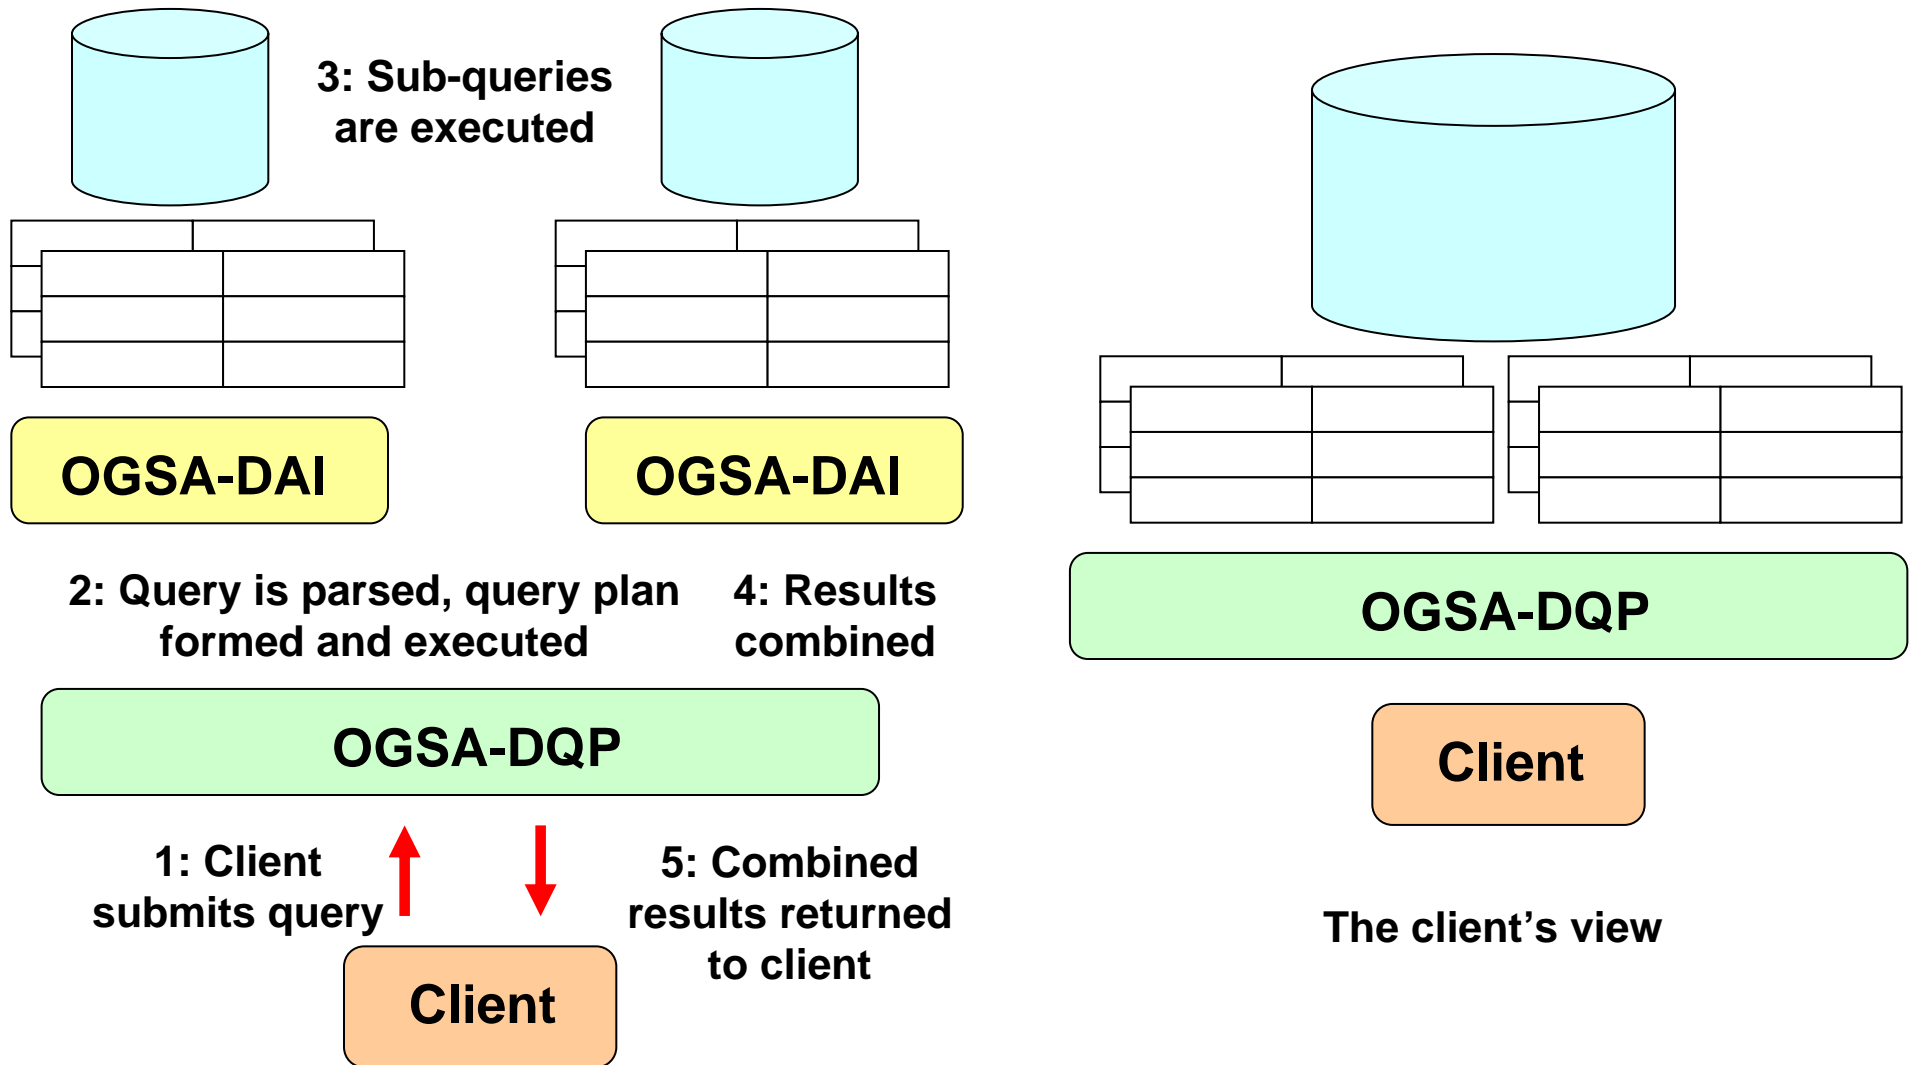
3: Sub-queries are executed

OGSA-DAI

OGSA-DAI

2: Query is parsed, query plan formed and executed

4: Results combined

OGSA-DQP

1: Client submits query

5: Combined results returned to client

Client

OGSA-DQP

Client

The client’s view